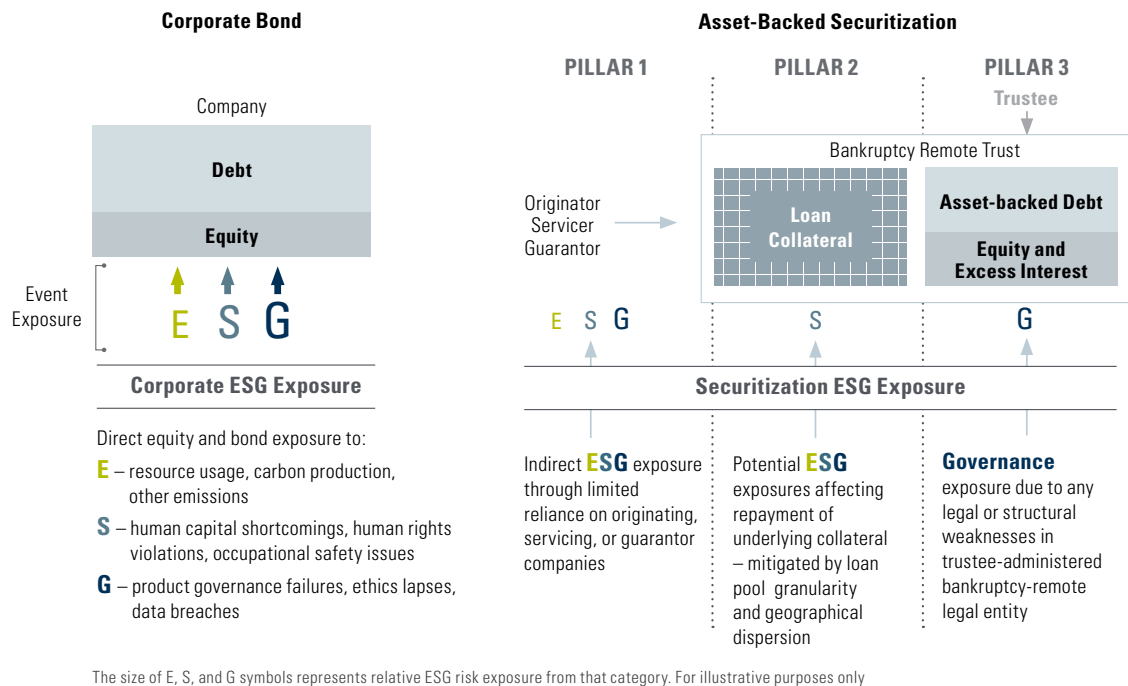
Corporate Bond

Company

Debt

Equity

Event Exposure

E S G

Corporate ESG Exposure

Direct equity and bond exposure to:

E – resource usage, carbon production, other emissions

S – human capital shortcomings, human rights violations, occupational safety issues

G – product governance failures, ethics lapses, data breaches

Asset-Backed Securitization

PILLAR 1

PILLAR 2

PILLAR 3

Trustee

Bankruptcy Remote Trust

Originator Servicer Guarantor

Loan Collateral

Asset-backed Debt

Equity and Excess Interest

E S G

S

G

Securitization ESG Exposure

Indirect ESG exposure through limited reliance on originating, servicing, or guarantor companies

Potential ESG exposures affecting repayment of underlying collateral – mitigated by loan pool granularity and geographical dispersion

Governance exposure due to any legal or structural weaknesses in trustee-administered bankruptcy-remote legal entity

The size of E, S, and G symbols represents relative ESG risk exposure from that category. For illustrative purposes only